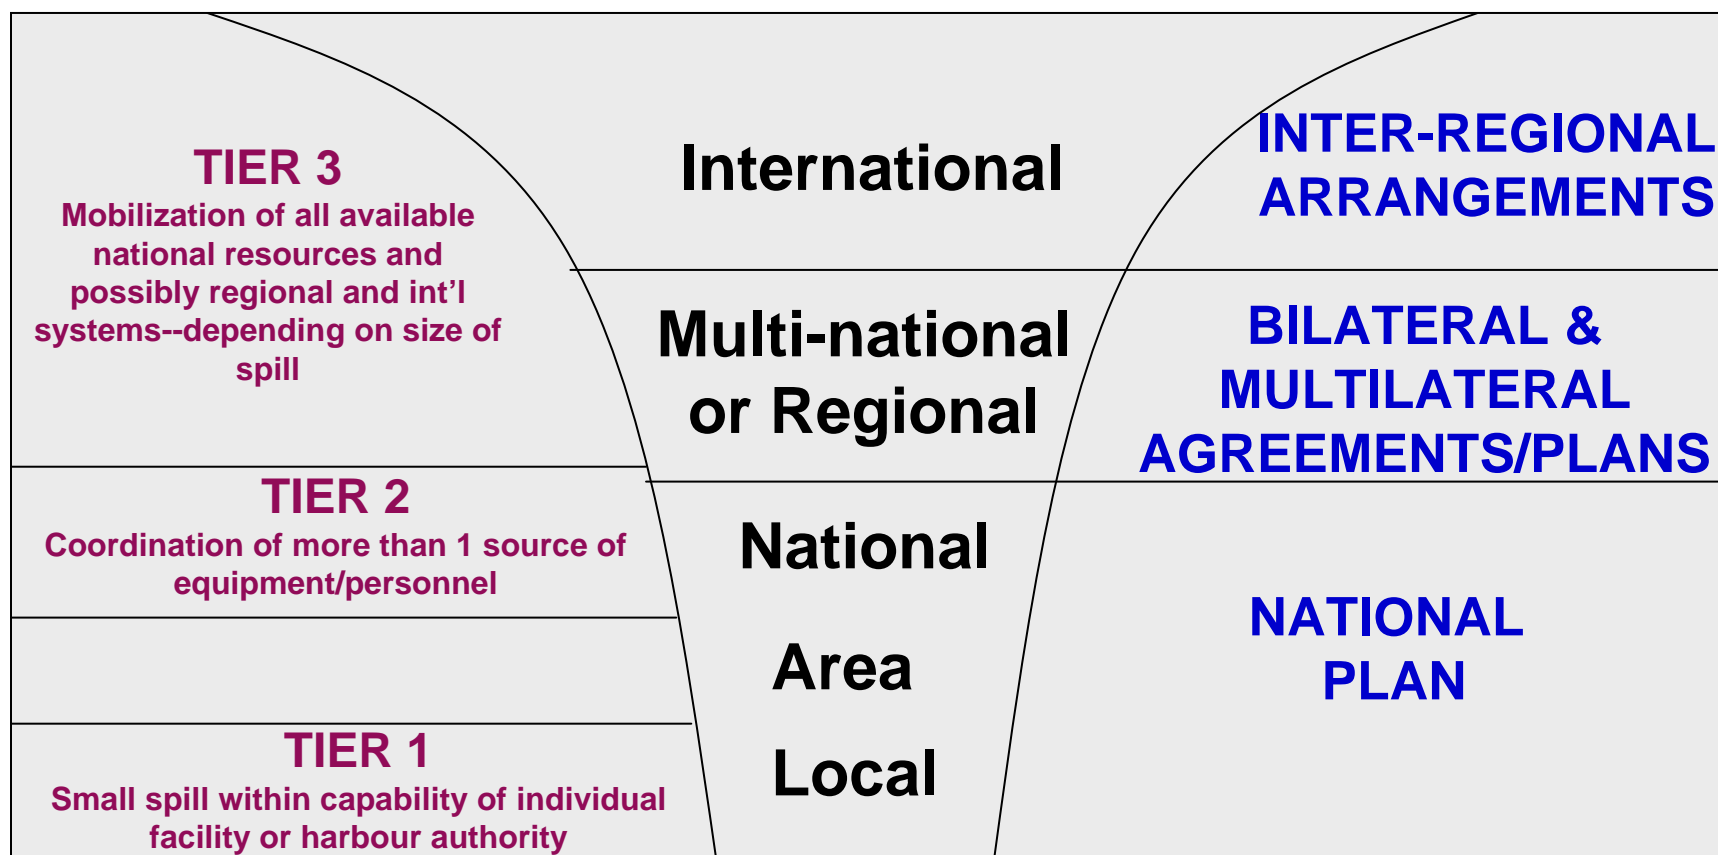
TIER 3
Mobilization of all available national resources and possibly regional and int'l systems--depending on size of spill

International

INTER-REGIONAL ARRANGEMENTS

Multi-national or Regional

BILATERAL & MULTILATERAL AGREEMENTS/PLANS

TIER 2
Coordination of more than 1 source of equipment/personnel

National

Area

NATIONAL PLAN

TIER 1
Small spill within capability of individual facility or harbour authority

Local